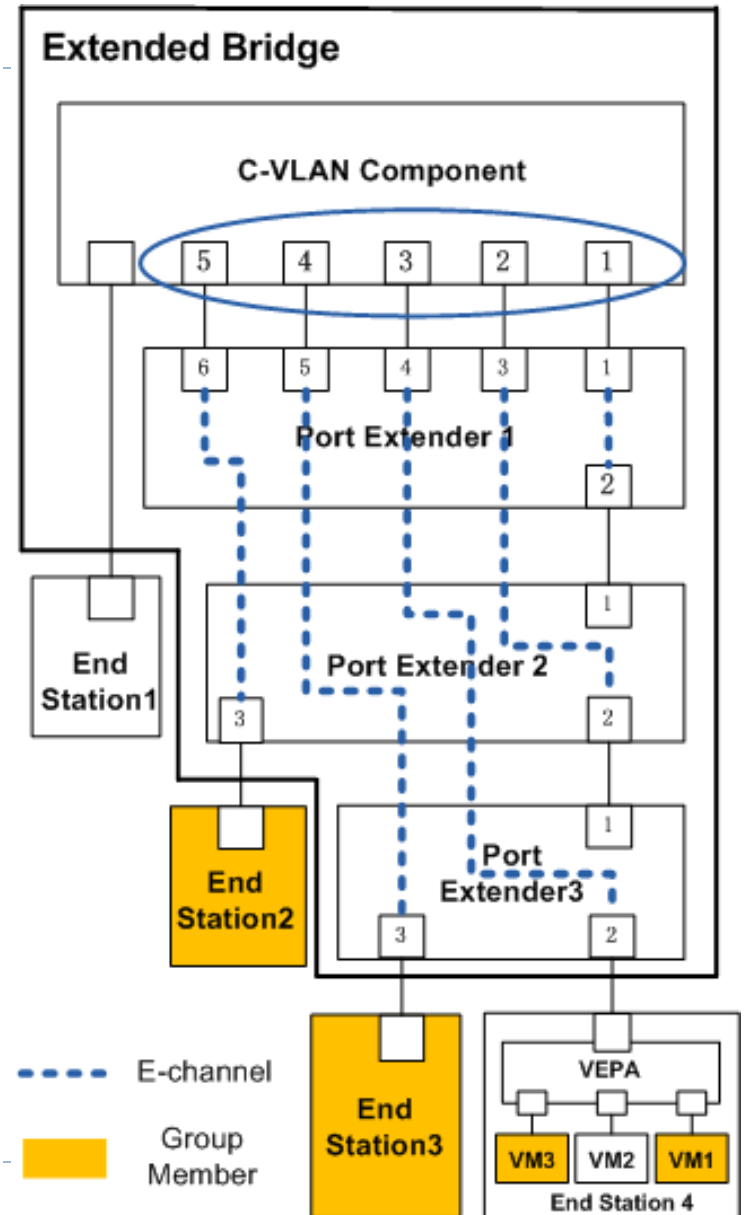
Extended Bridge

C-VLAN Component

5 4 3 2 1

6 5 4 3 1

Port Extender 1

2

1

End Station1

Port Extender 2

3 2

1

End Station2

Port Extender3

3 2

End Station3

VEPA

VM3 VM2 VM1

End Station 4

E-channel

Group Member